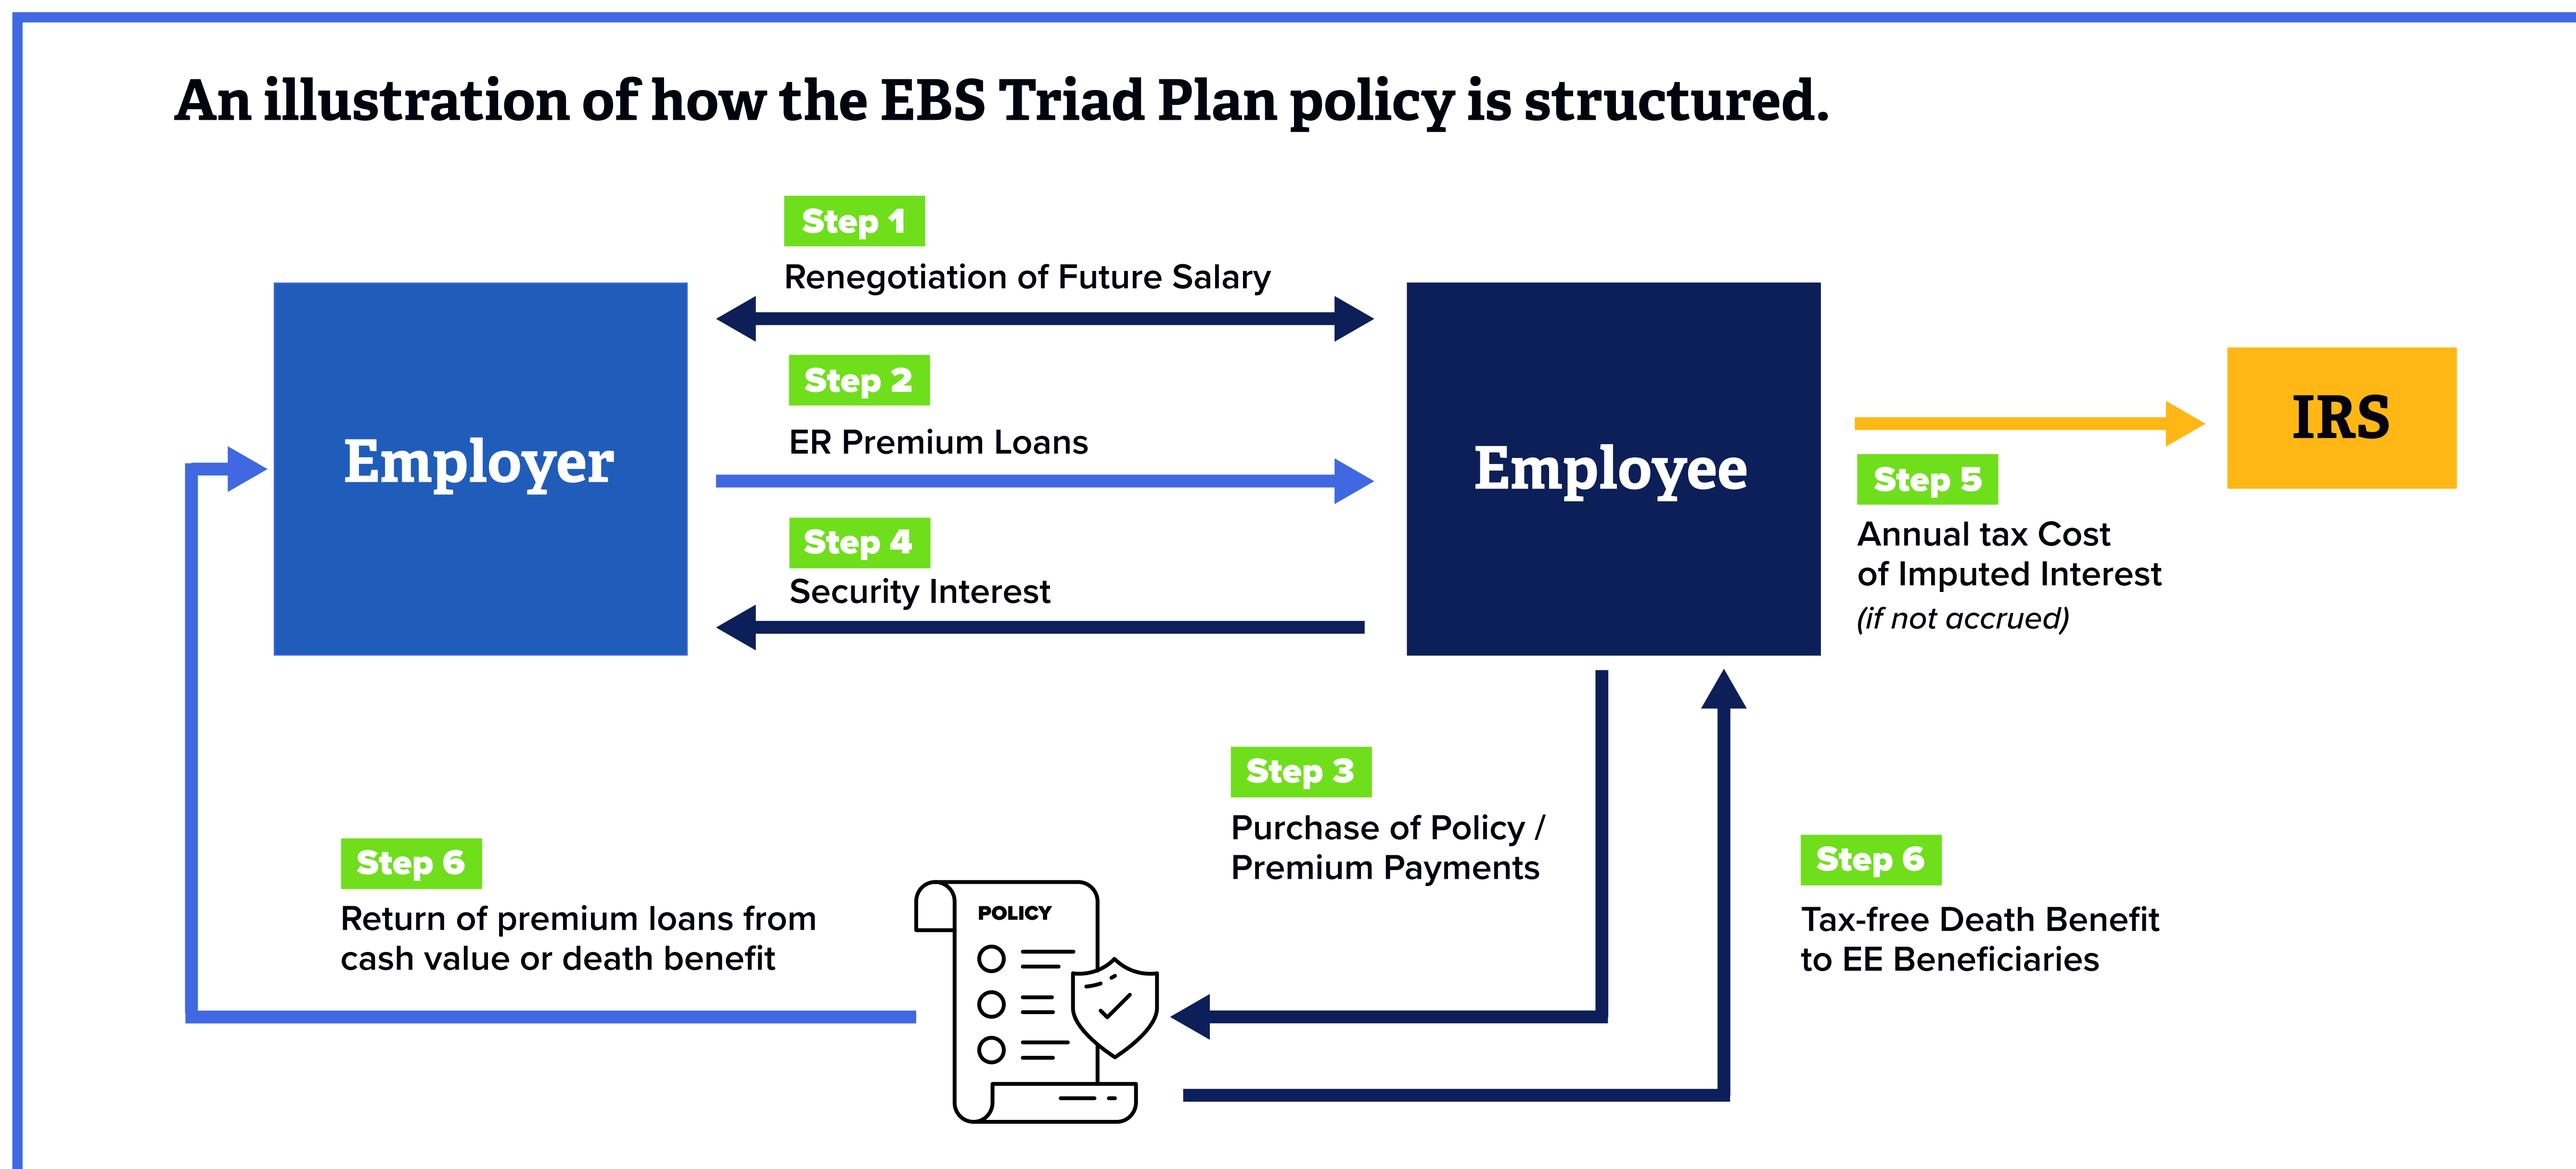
An illustration of how the EBS Triad Plan policy is structured.

Step 1
Renegotiation of Future Salary

Employer

Step 2
ER Premium Loans

Step 4
Security Interest

Employee

IRS

Step 5
Annual tax Cost of Imputed Interest
(if not accrued)

Step 3
Purchase of Policy / Premium Payments

Step 6
Return of premium loans from cash value or death benefit

POLICY

Step 6
Tax-free Death Benefit to EE Beneficiaries